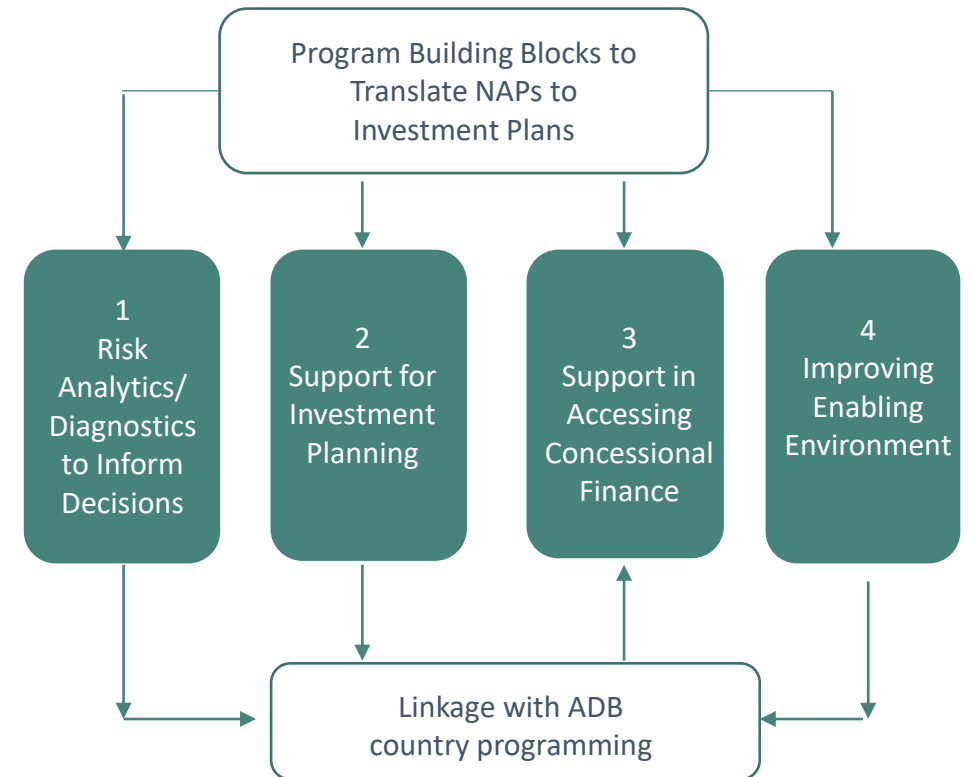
Program Building Blocks to Translate NAPs to Investment Plans

1
Risk Analytics/ Diagnostics to Inform Decisions

2
Support for Investment Planning

3
Support in Accessing Concessional Finance

4
Improving Enabling Environment

Linkage with ADB country programming